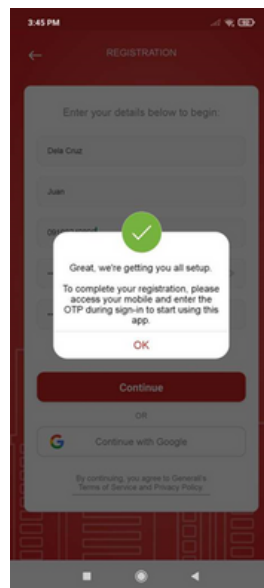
3:45 PM

REGISTRATION

Enter your details below to begin:

Dela Cruz

Juan

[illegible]

Great, we're getting you all setup.

To complete your registration, please access your mobile and enter the OTP during sign-in to start using this app.

OK

Continue

OR

Continue with Google

By continuing, you agree to Generali's Terms of Service and Privacy Policy.